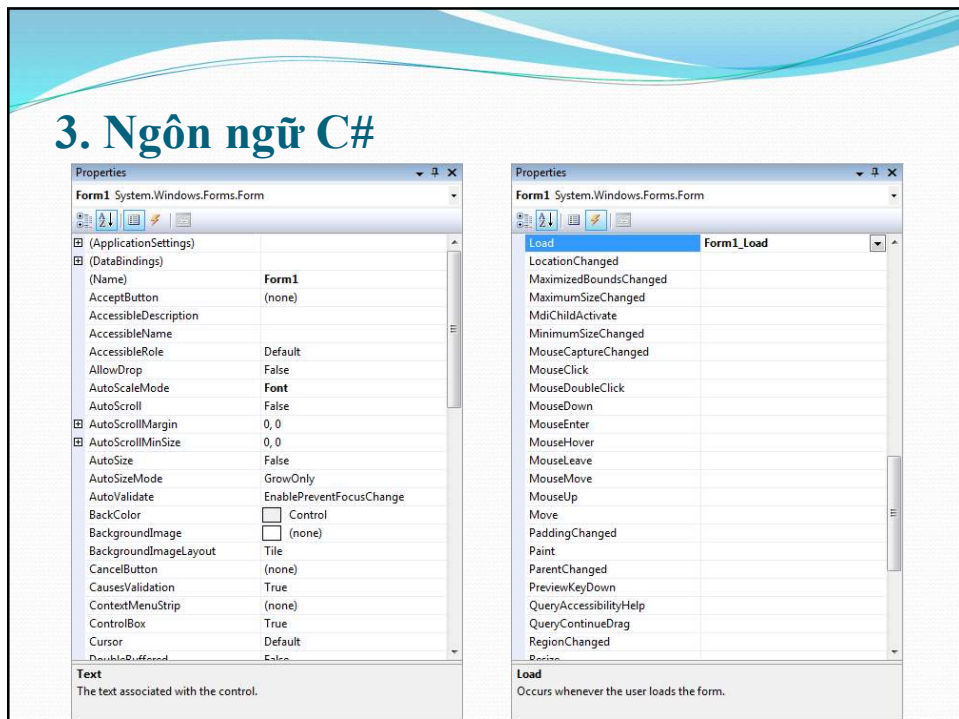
3. Ngôn ngữ C#

Properties

Form1 System.Windows.Forms.Form

| | |
|---|---|
| (ApplicationSettings) | |
| (DataBindings) | |
| (Name) | Form1 |
| AcceptButton | (none) |
| AccessibleDescription | |
| AccessibleName | |
| AccessibleRole | Default |
| AllowDrop | False |
| AutoScaleMode | Font |
| AutoScroll | False |
| AutoScrollMargin | 0, 0 |
| AutoScrollMinSize | 0, 0 |
| AutoSize | False |
| AutoSizeMode | GrowOnly |
| AutoValidate | EnablePreventFocusChange |
| BackColor | Control |
| BackgroundImage | (none) |
| BackgroundImageLayout | Tile |
| CancelButton | (none) |
| CausesValidation | True |
| ContextMenuStrip | (none) |
| ControlBox | True |
| Cursor | Default |
| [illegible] | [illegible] |

Text
The text associated with the control.

Properties

Form1 System.Windows.Forms.Form

| | |
|---|---|
| Load | Form1_Load |
| LocationChanged | |
| MaximizedBoundsChanged | |
| MaximumSizeChanged | |
| MdiChildActivate | |
| MinimumSizeChanged | |
| MouseCaptureChanged | |
| MouseClick | |
| MouseDoubleClick | |
| MouseDown | |
| MouseEnter | |
| MouseHover | |
| MouseLeave | |
| MouseMove | |
| MouseUp | |
| Move | |
| PaddingChanged | |
| Paint | |
| ParentChanged | |
| PreviewKeyDown | |
| QueryAccessibilityHelp | |
| QueryContinueDrag | |
| RegionChanged | |
| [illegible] | |

Load
Occurs whenever the user loads the form.